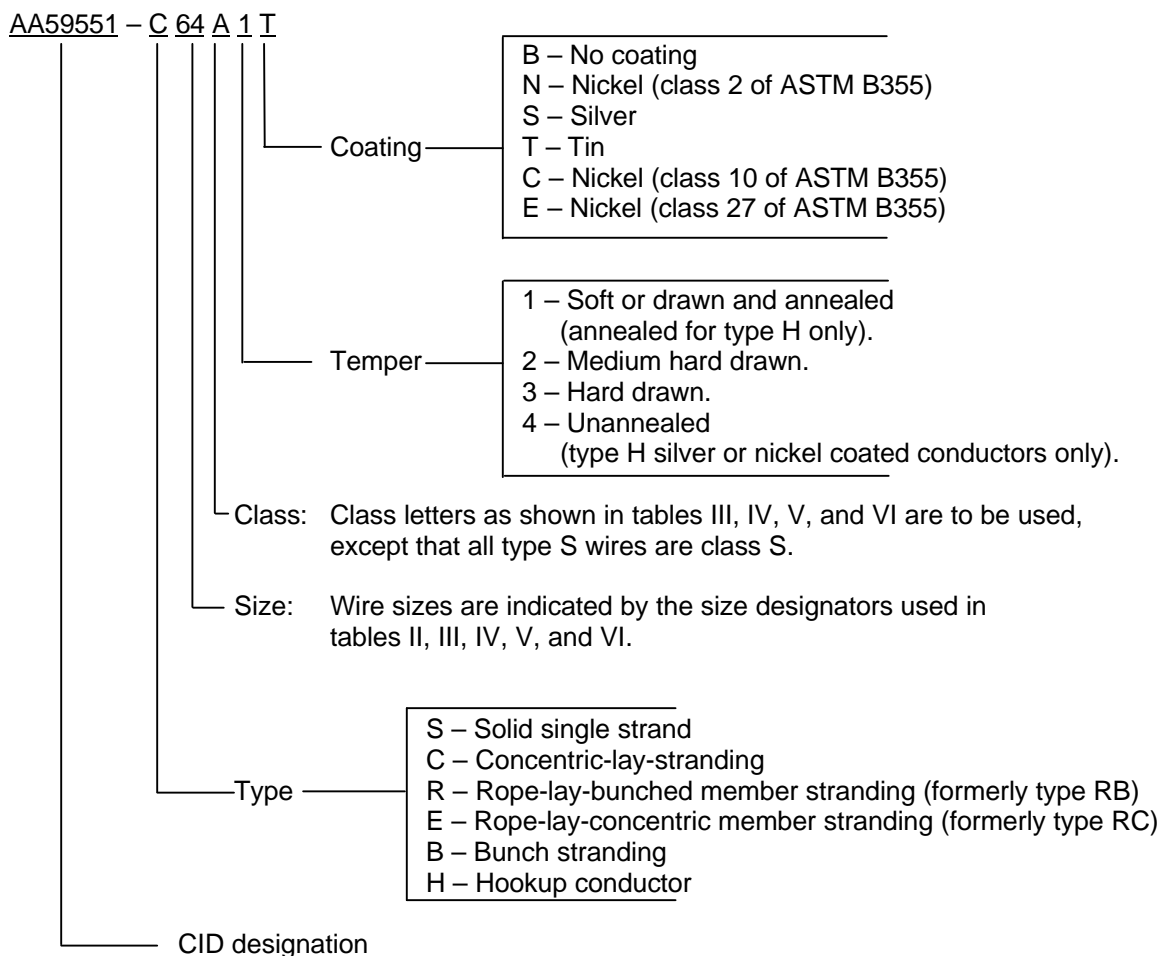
AA59551 – C 64 A 1 T

Coating
B – No coating
N – Nickel (class 2 of ASTM B355)
S – Silver
T – Tin
C – Nickel (class 10 of ASTM B355)
E – Nickel (class 27 of ASTM B355)

Temper
1 – Soft or drawn and annealed (annealed for type H only).
2 – Medium hard drawn.
3 – Hard drawn.
4 – Unannealed (type H silver or nickel coated conductors only).

Class: Class letters as shown in tables III, IV, V, and VI are to be used, except that all type S wires are class S.

Size: Wire sizes are indicated by the size designators used in tables II, III, IV, V, and VI.

Type
S – Solid single strand
C – Concentric-lay-stranding
R – Rope-lay-bunched member stranding (formerly type RB)
E – Rope-lay-concentric member stranding (formerly type RC)
B – Bunch stranding
H – Hookup conductor

CID designation